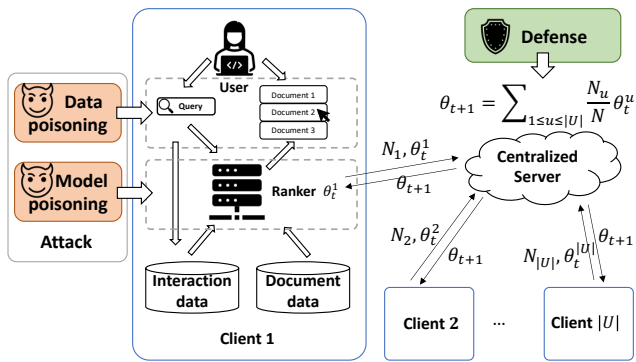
Defense

$\theta_{t+1} = \sum_{1 \leq u \leq |U|} \frac{N_u}{N} \theta_t^u$

User

Query

Document 1

Document 2

Document 3

Data poisoning

Model poisoning

Attack

Ranker $\theta_t^1$

$N_1, \theta_t^1$

$\theta_{t+1}$

Centralized Server

$N_2, \theta_t^2$

$\theta_{t+1}$

$N_{|U|}, \theta_t^{|U|}$

$\theta_{t+1}$

Interaction data

Document data

Client 1

Client 2

...

Client $|U|$